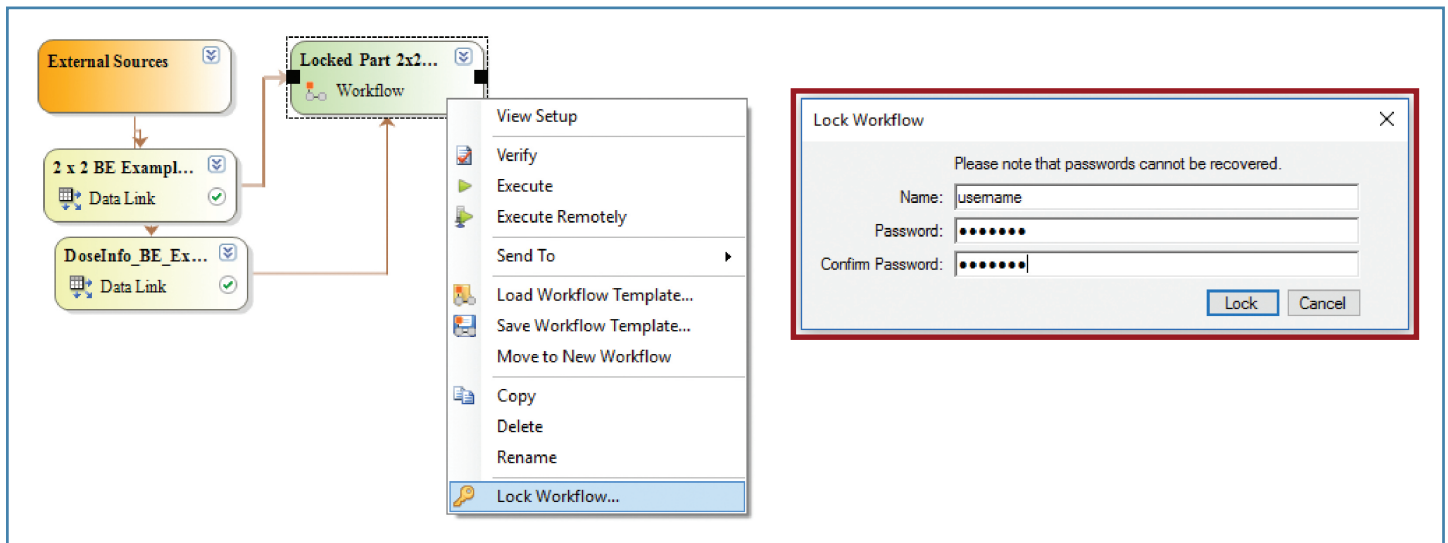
External Sources

Locked Part 2x2...
Workflow

2 x 2 BE Exampl...
Data Link

DoseInfo_BE_Ex...
Data Link

View Setup
Verify
Execute
Execute Remotely
Send To
Load Workflow Template...
Save Workflow Template...
Move to New Workflow
Copy
Delete
Rename
Lock Workflow...

Lock Workflow
Please note that passwords cannot be recovered.
Name: username
Password: •••••••
Confirm Password: •••••••
Lock
Cancel